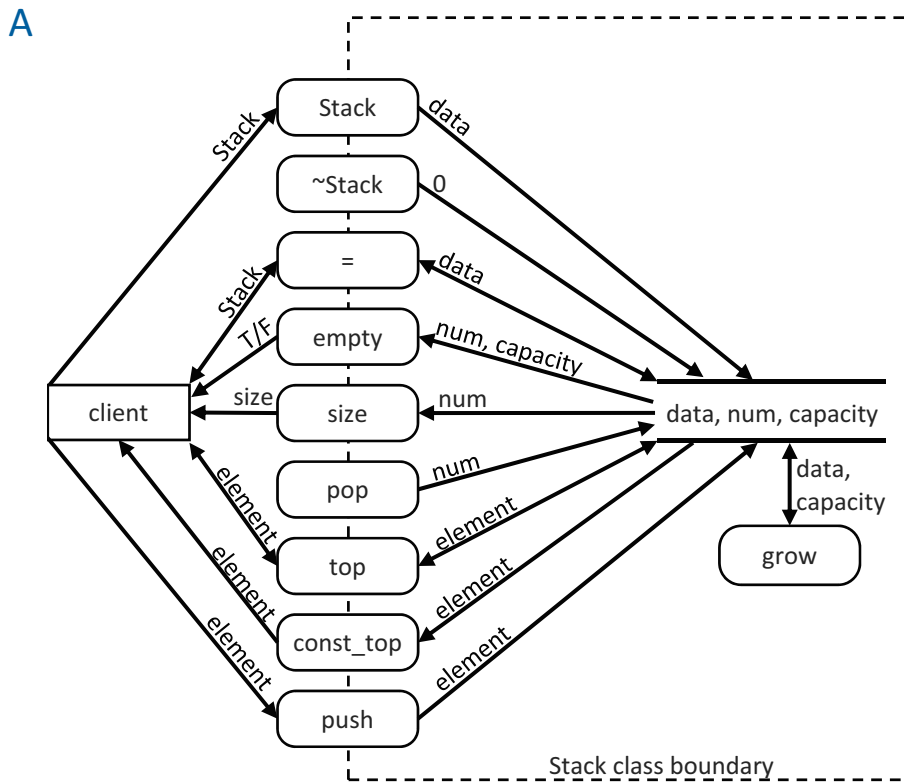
A

Stack
~Stack
=
empty
size
pop
top
const_top
push

client

Stack
Stack
T/F
size
element
element
element

data
0
data
num, capacity
num
num
element
element
element

data, num, capacity

data, capacity

grow

Stack class boundary